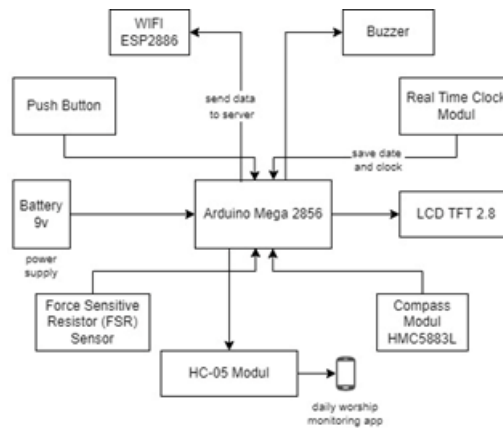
WIFI
ESP2886

Buzzer

Push Button

send data
to server

Real Time Clock
Modul

save date
and clock

Battery
9v

power
supply

Arduino Mega 2856

LCD TFT 2.8

Force Sensitive
Resistor (FSR)
Sensor

Compass
Modul
HMC5883L

HC-05 Modul

daily worship
monitoring app